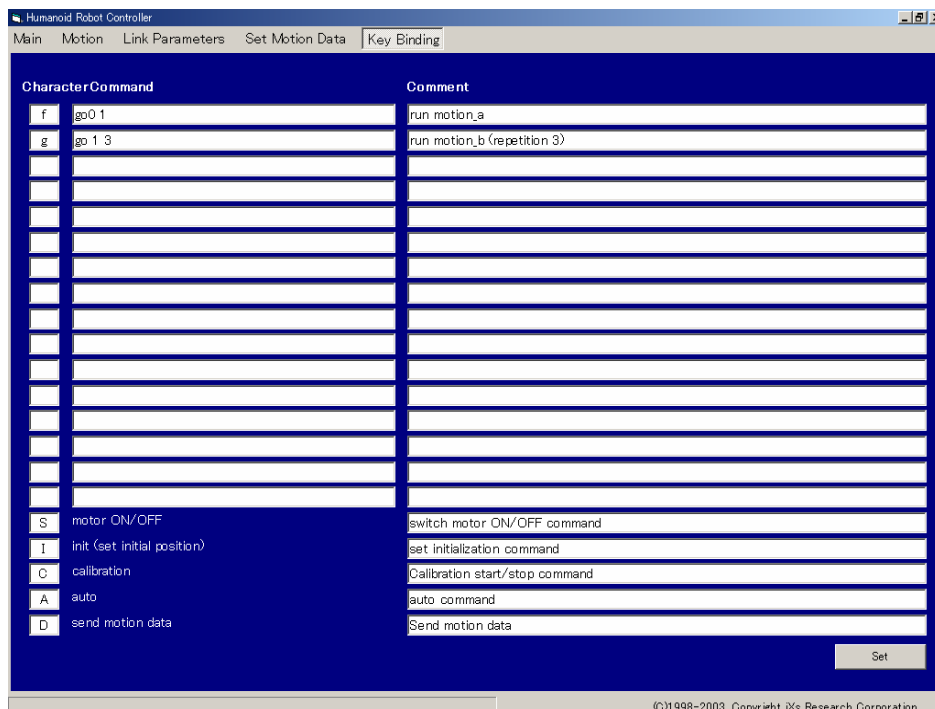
Humanoid Robot Controller

Main Motion Link Parameters Set Motion Data Key Binding

Character Command

Comment

| Character | Command | Comment |
|---|---|---|
| f | go0 1 | run motion_a |
| g | go 1 3 | run motion_b (repetition 3) |
| S | motor ON/OFF | switch motor ON/OFF command |
| I | init (set initial position) | set initialization command |
| C | calibration | Calibration start/stop command |
| A | auto | auto command |
| D | send motion data | Send motion data |

Set

(C)1998-2003 Copyright iXs Research Corporation